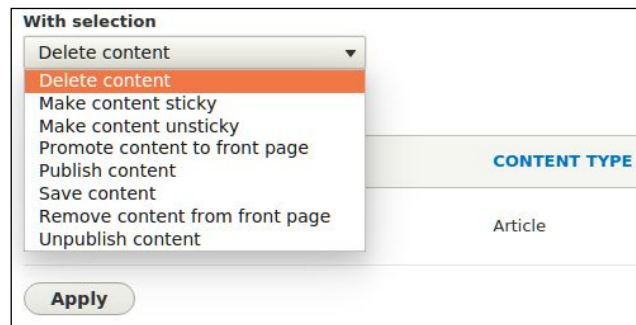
With selection

Delete content

Delete content
Make content sticky
Make content unsticky
Promote content to front page
Publish content
Save content
Remove content from front page
Unpublish content

CONTENT TYPE

Article

Apply